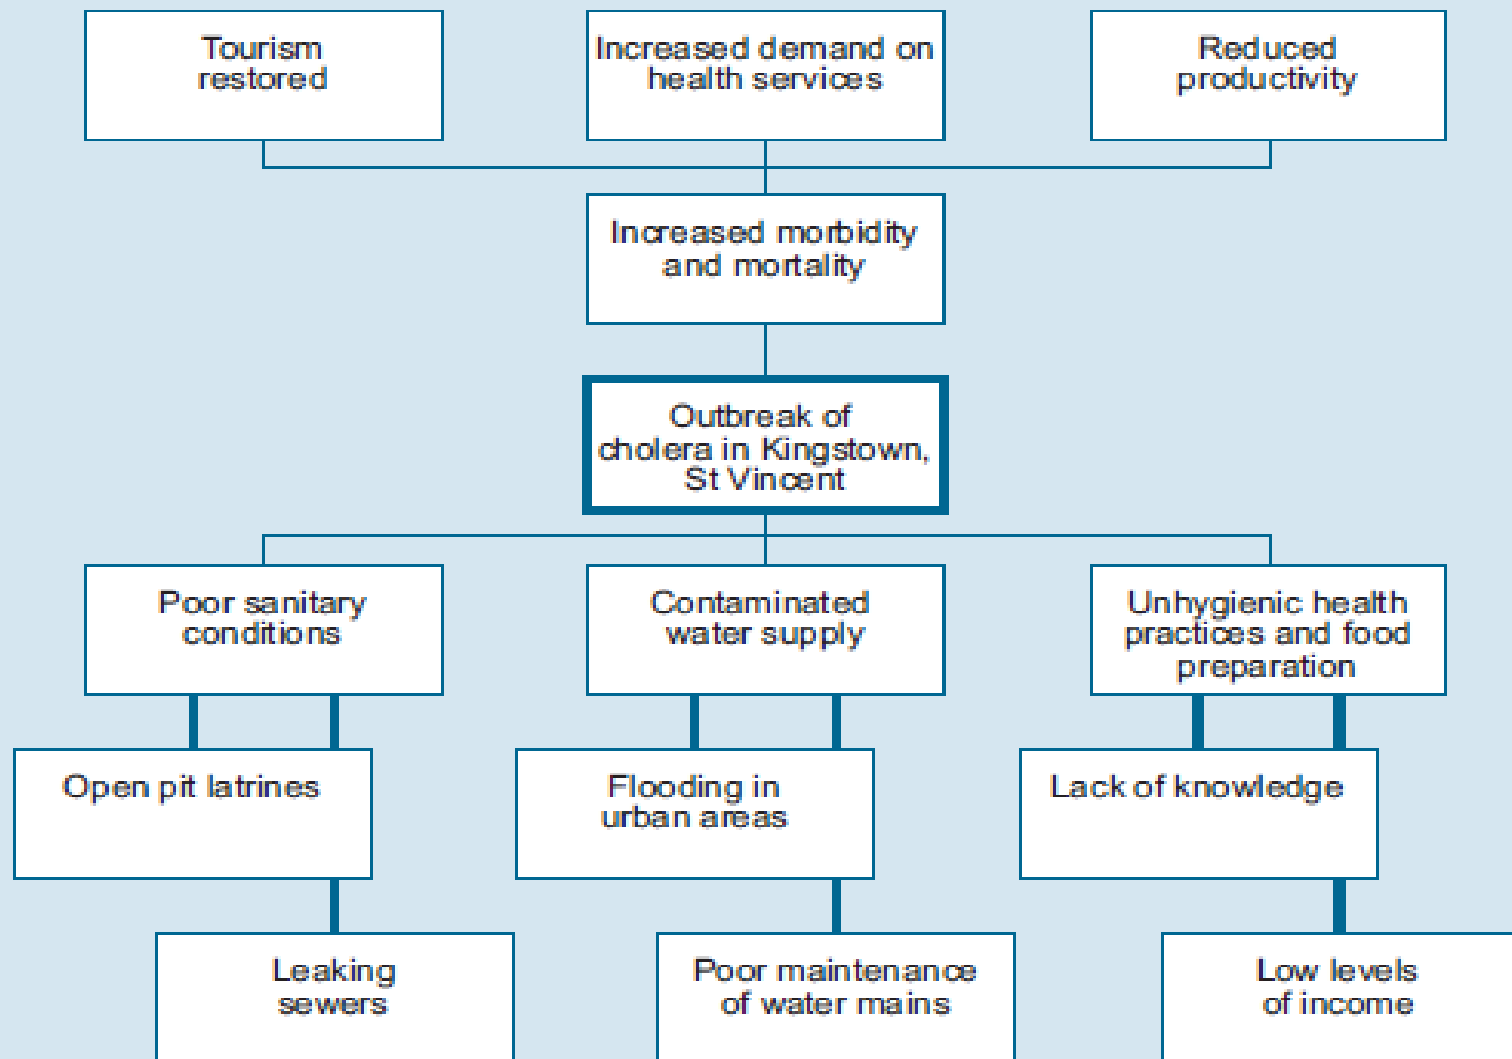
Tourism restored

Increased demand on health services

Reduced productivity

Increased morbidity and mortality

Outbreak of cholera in Kingstown, St Vincent

Poor sanitary conditions

Contaminated water supply

Unhygienic health practices and food preparation

Open pit latrines

Flooding in urban areas

Lack of knowledge

Leaking sewers

Poor maintenance of water mains

Low levels of income